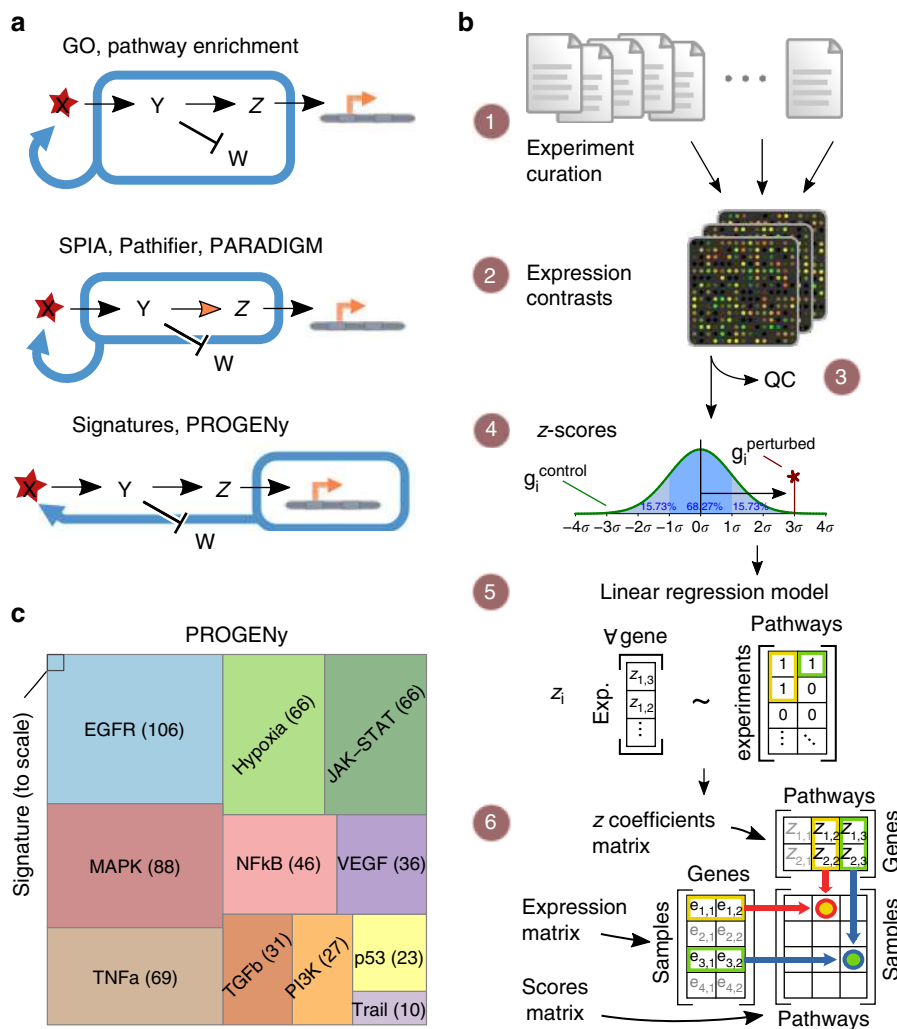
a

GO, pathway enrichment

X Y Z W

SPIA, Pathifier, PARADIGM

X Y Z W

Signatures, PROGENy

X Y Z W

b

1 Experiment curation

2 Expression contrasts

QC 3

4 $z$-scores

$g_i^{control}$ $g_i^{perturbed}$

15.73% 68.27% 15.73%

$-4\sigma$ $-3\sigma$ $-2\sigma$ $-1\sigma$ $0\sigma$ $1\sigma$ $2\sigma$ $3\sigma$ $4\sigma$

5 Linear regression model

$z_i$ ∀gene Exp. $z_{1,3}$ $z_{1,2}$ ⋮ ~ Pathways experiments

| 1 | 1 |
|---|---|
| 1 | 0 |
| 0 | 0 |
| ⋮ | ⋱ |

6 $z$ coefficients matrix

Pathways Genes $z_{1,1}$ $z_{1,2}$ $z_{1,3}$ $z_{2,1}$ $z_{2,2}$ $z_{2,3}$

Expression matrix

Genes Samples $e_{1,1}$ $e_{1,2}$ $e_{2,1}$ $e_{2,2}$ $e_{3,1}$ $e_{3,2}$ $e_{4,1}$ $e_{4,2}$

Samples

Scores matrix

Pathways

c

PROGENy

Signature (to scale)

EGFR (106)
Hypoxia (66)
JAK–STAT (66)
MAPK (88)
NFkB (46)
VEGF (36)
TNFa (69)
TGFb (31)
PI3K (27)
p53 (23)
Trail (10)